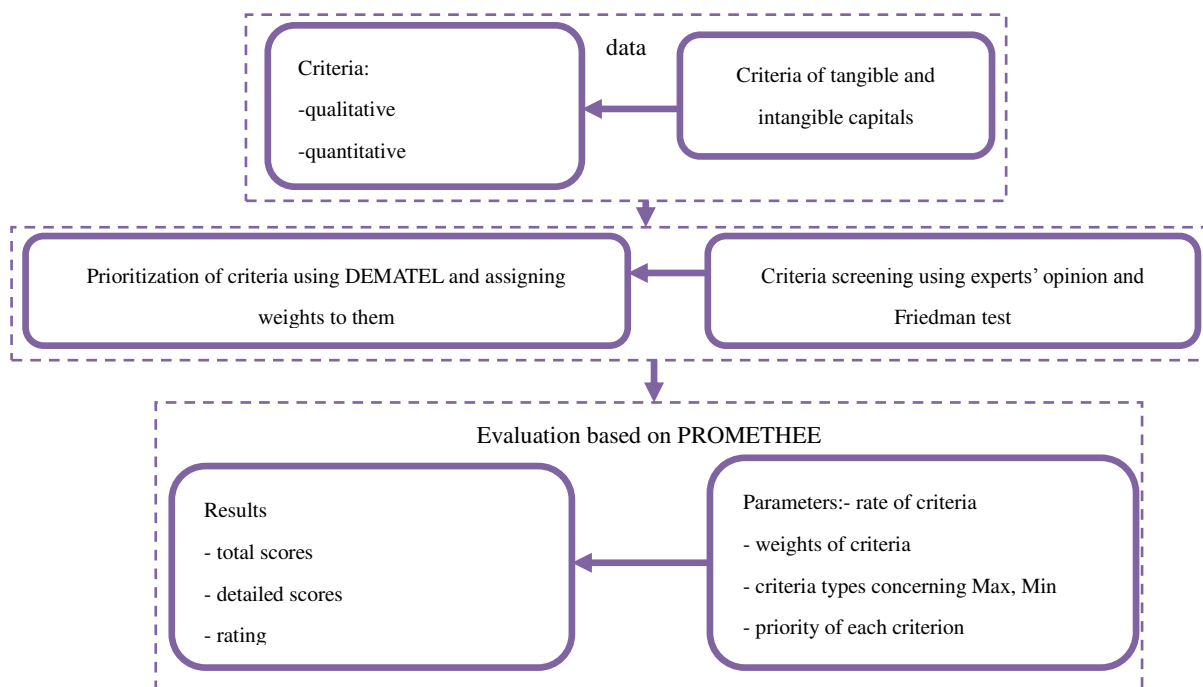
data

Criteria:
-qualitative
-quantitative

Criteria of tangible and intangible capitals

Prioritization of criteria using DEMATEL and assigning weights to them

Criteria screening using experts' opinion and Friedman test

Evaluation based on PROMETHEE

Results
- total scores
- detailed scores
- rating

Parameters:- rate of criteria
- weights of criteria
- criteria types concerning Max, Min
- priority of each criterion